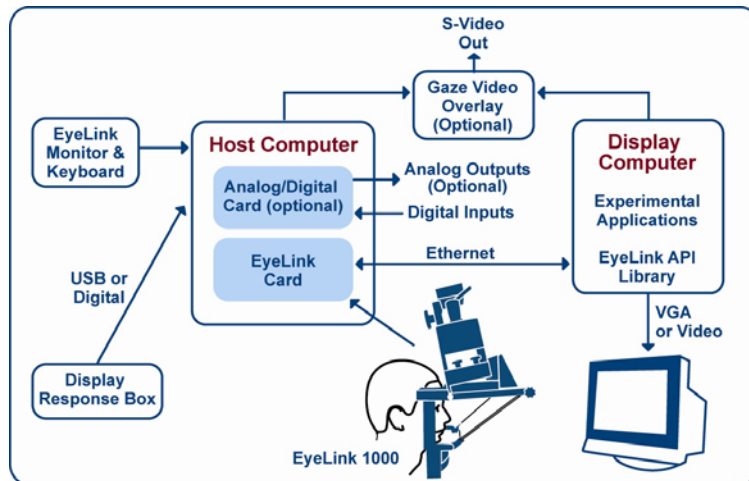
S-Video Out

Gaze Video Overlay (Optional)

EyeLink Monitor & Keyboard

Host Computer

Analog/Digital Card (optional)

EyeLink Card

Analog Outputs (Optional)

Digital Inputs

Ethernet

Display Computer

Experimental Applications

EyeLink API Library

USB or Digital

VGA or Video

Display Response Box

EyeLink 1000